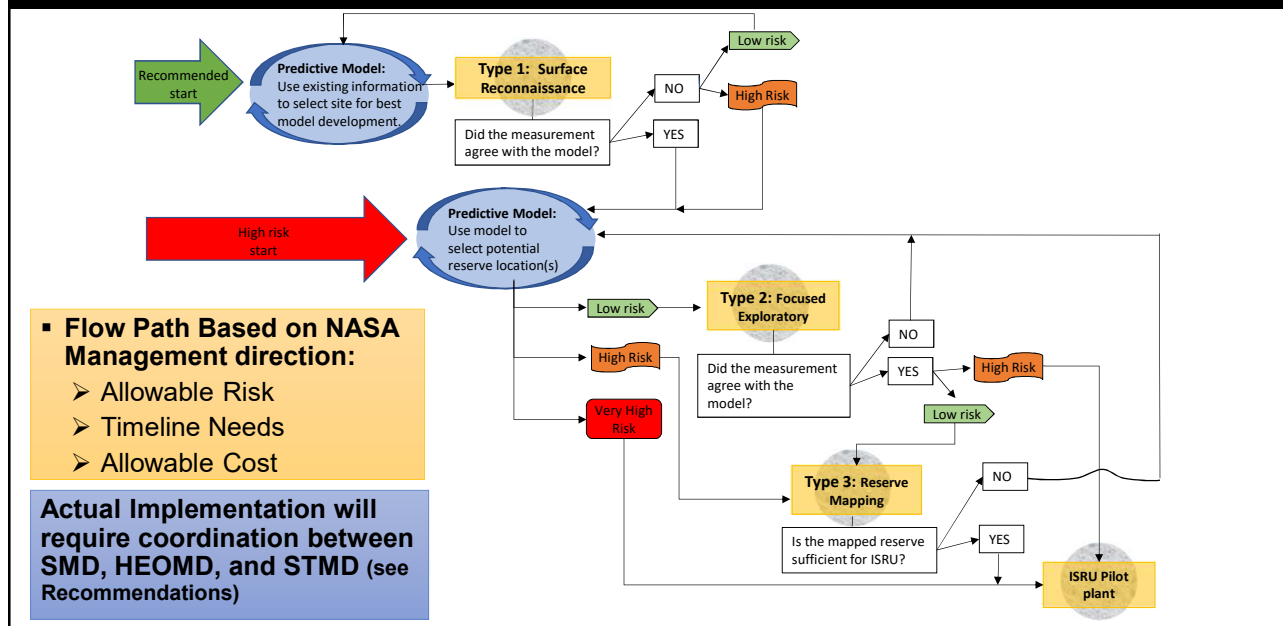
Recommended start

Predictive Model: Use existing information to select site for best model development.

Type 1: Surface Reconnaissance

Did the measurement agree with the model?

NO

YES

Low risk

High Risk

High risk start

Predictive Model: Use model to select potential reserve location(s)

Low risk

High Risk

Very High Risk

Type 2: Focused Exploratory

Did the measurement agree with the model?

NO

YES

High Risk

Low risk

Type 3: Reserve Mapping

Is the mapped reserve sufficient for ISRU?

NO

YES

ISRU Pilot plant

▪ Flow Path Based on NASA Management direction:
➢ Allowable Risk
➢ Timeline Needs
➢ Allowable Cost

Actual Implementation will require coordination between SMD, HEOMD, and STMD (see Recommendations)